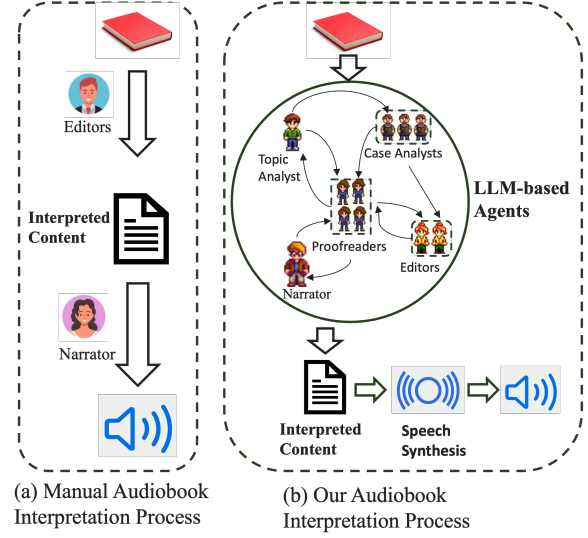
Editors

Interpreted Content

Narrator

(a) Manual Audiobook Interpretation Process

Case Analysts

Topic Analyst

LLM-based Agents

Proofreaders

Editors

Narrator

Interpreted Content

Speech Synthesis

(b) Our Audiobook Interpretation Process